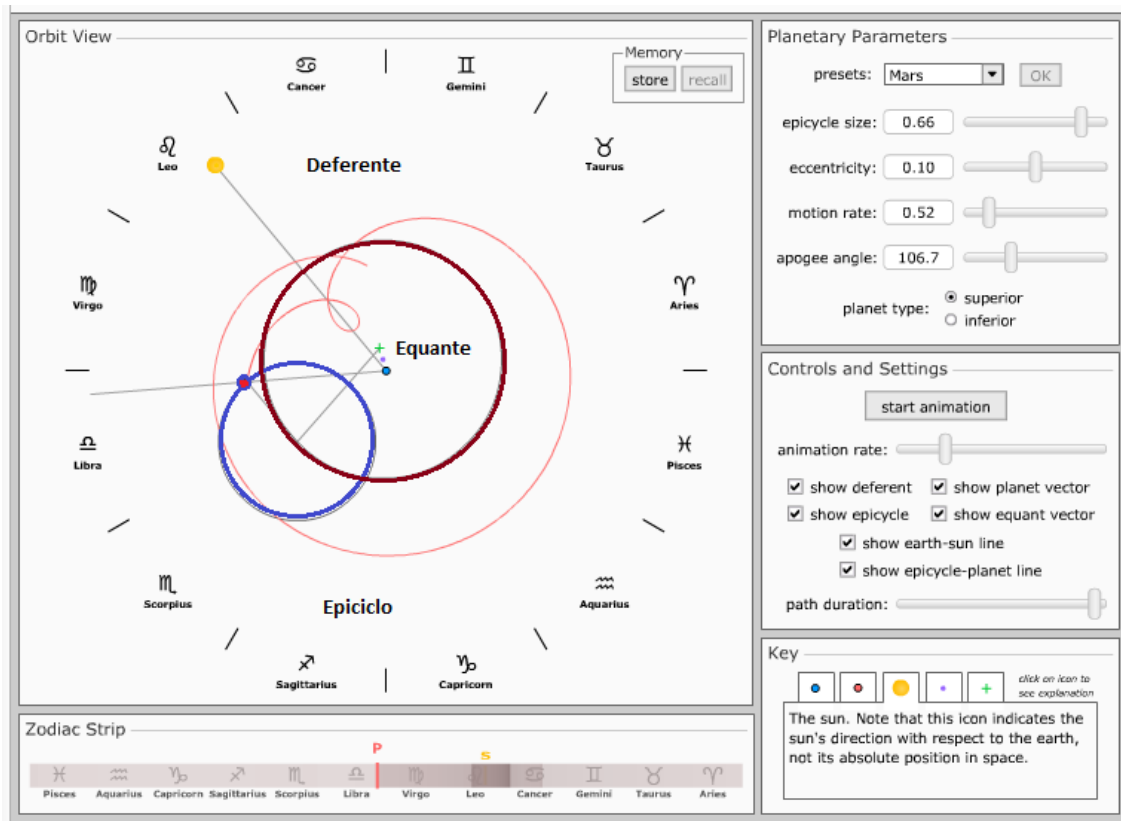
Orbit View

Memory
store recall

♋
Cancer

♊
Gemini

♌
Leo

Deferente

♉
Taurus

♍
Virgo

♈
Aries

Equante

♎
Libra

♓
Pisces

♏
Scorpius

Epiciclo

♒
Aquarius

♐
Sagittarius

♑
Capricorn

Zodiac Strip

P S

♓ Pisces ♒ Aquarius ♑ Capricorn ♐ Sagittarius ♏ Scorpius ♎ Libra ♍ Virgo ♌ Leo ♋ Cancer ♊ Gemini ♉ Taurus ♈ Aries

Planetary Parameters

presets: Mars OK

epicycle size: 0.66

eccentricity: 0.10

motion rate: 0.52

apogee angle: 106.7

planet type: superior inferior

Controls and Settings

start animation

animation rate:

show deferent show planet vector
show epicycle show equant vector
show earth-sun line
show epicycle-planet line

path duration:

Key

click on icon to see explanation

The sun. Note that this icon indicates the sun's direction with respect to the earth, not its absolute position in space.